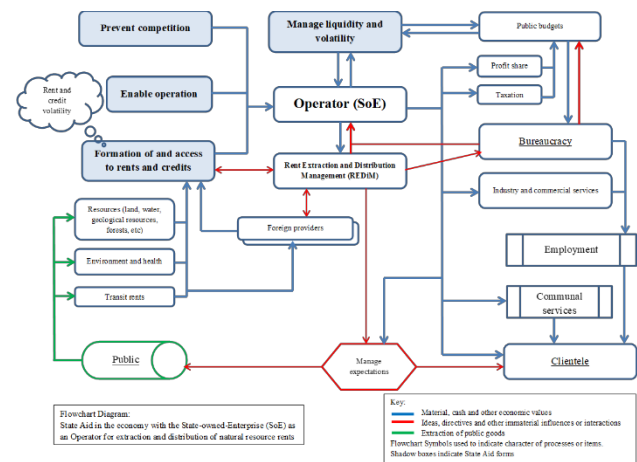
Prevent competition

Manage liquidity and volatility

Public budgets

Rent and credit volatility

Enable operation

Profit share

Operator (SoE)

Taxation

Formation of and access to rents and credits

Rent Extraction and Distribution Management (REDiM)

Bureaucracy

Industry and commercial services

Resources (land, water, geological resources, forests, etc)

Foreign providers

Employment

Environment and health

Transit rents

Communal services

Public

Manage expectations

Clientele

Flowchart Diagram:
State Aid in the economy with the State-owned-Enterprise (SoE) as an Operator for extraction and distribution of natural resource rents

Key:
Material, cash and other economic values
Ideas, directives and other immaterial influences or interactions
Extraction of public goods
Flowchart Symbols used to indicate character of processes or items.
Shadow boxes indicate State Aid forms